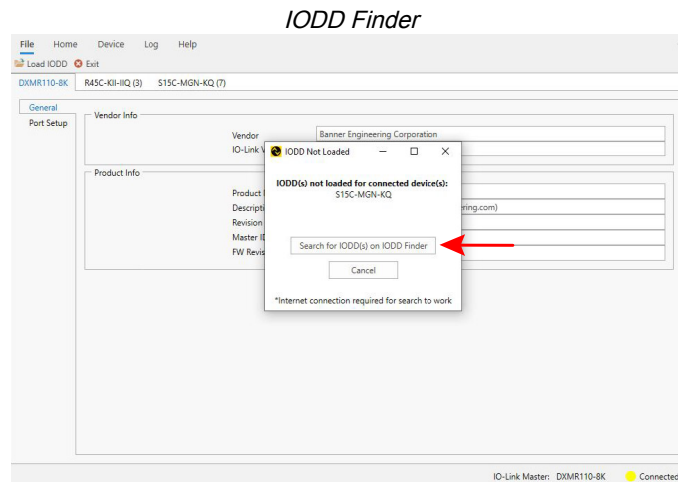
IODD Finder

File Home Device Log Help

Load IODD Exit

DXMR110-8K R45C-KII-IIQ (3) S15C-MGN-KQ (7)

General

Port Setup

Vendor Info

Vendor Banner Engineering Corporation

IO-Link V

Product Info

Product

Descripti ring.com)

Revision

Master ID

FW Revis

IODD Not Loaded

IODD(s) not loaded for connected device(s):
S15C-MGN-KQ

Search for IODD(s) on IODD Finder

Cancel

*Internet connection required for search to work

IO-Link Master: DXMR110-8K Connected